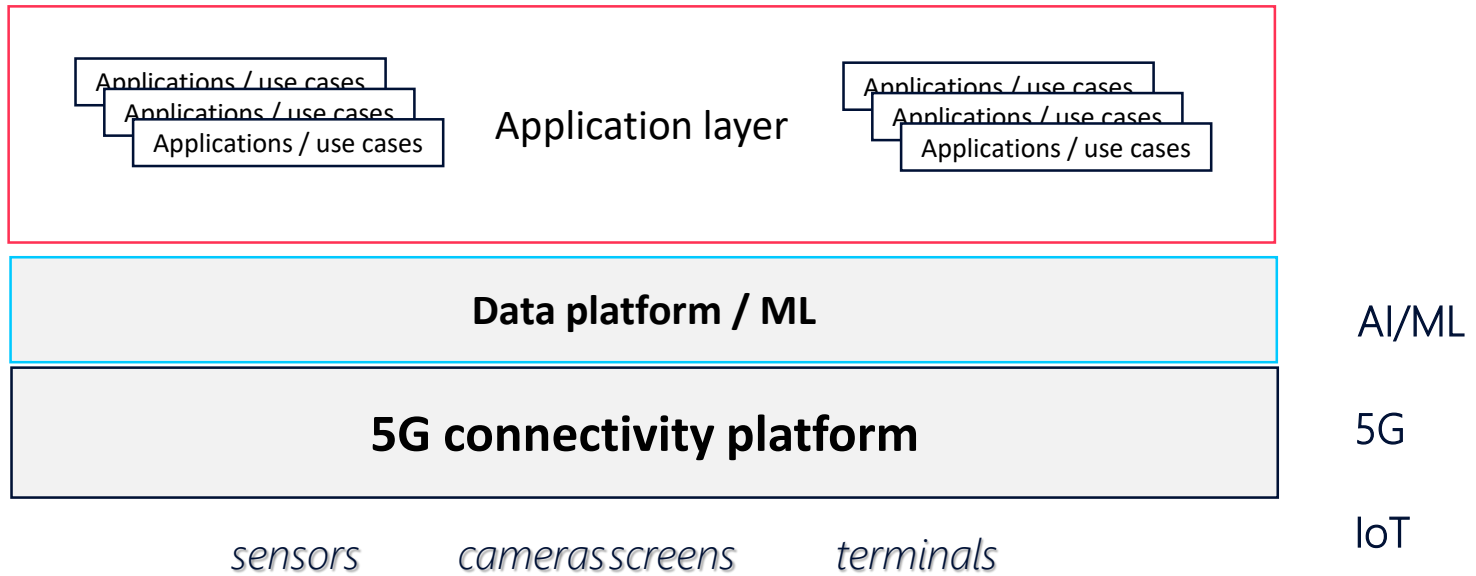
Applications / use cases
Applications / use cases
Applications / use cases

Application layer

Applications / use cases
Applications / use cases
Applications / use cases

Data platform / ML

AI/ML

5G connectivity platform

5G

IoT

sensors camerasscreens terminals